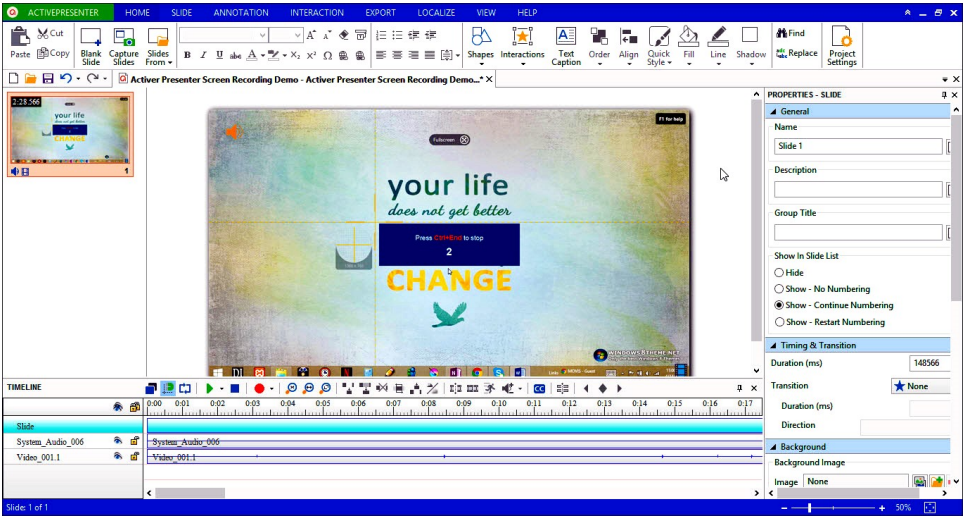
ACTIVEPRESENTER HOME SLIDE ANNOTATION INTERACTION EXPORT LOCALIZE VIEW HELP

Paste Cut Copy Blank Slide Capture Slides Slides From B I U abc A A X₂ X² Shapes Interactions Text Caption Order Align Quick Style Fill Line Shadow Find Replace Project Settings

Activer Presenter Screen Recording Demo - Activer Presenter Screen Recording Demo...*

2:28.566

1

Fullscreen

F1 for help

your life

does not get better

Press Ctrl+End to stop

2

CHANGE

WINDOWS8THEME.NET

PROPERTIES - SLIDE

General

Name

Slide 1

Description

Group Title

Show In Slide List

Hide

Show - No Numbering

Show - Continue Numbering

Show - Restart Numbering

Timing & Transition

Duration (ms) 148566

Transition None

Duration (ms)

Direction

Background

Background Image

Image None

TIMELINE

0:00 0:01 0:02 0:03 0:04 0:05 0:06 0:07 0:08 0:09 0:10 0:11 0:12 0:13 0:14 0:15 0:16 0:17

Slide

System_Audio_006

Video_001.1

System_Audio_006

Video_001.1

Slide: 1 of 1

50%